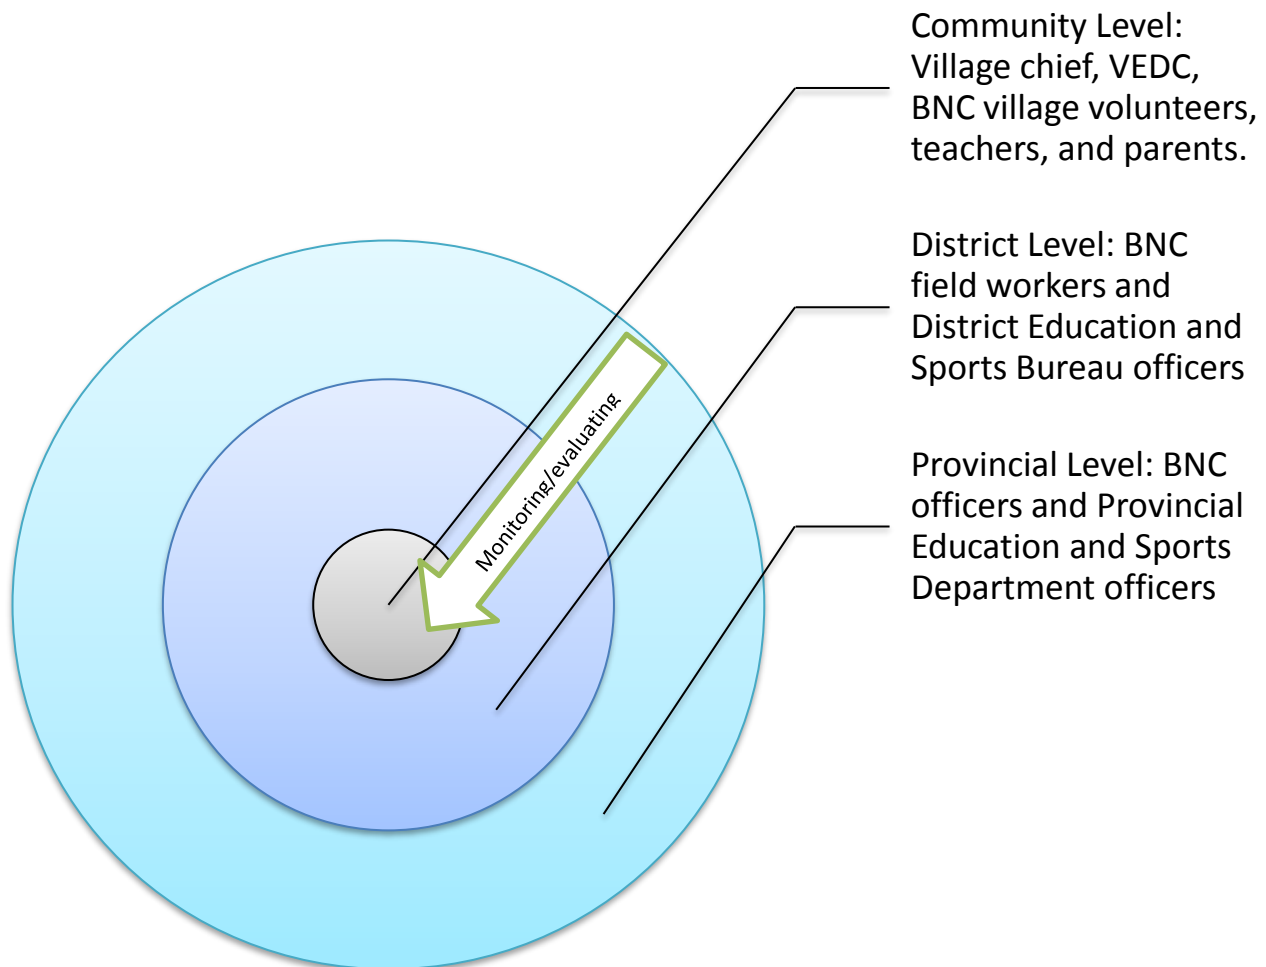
Community Level: Village chief, VEDC, BNC village volunteers, teachers, and parents.

District Level: BNC field workers and District Education and Sports Bureau officers

Provincial Level: BNC officers and Provincial Education and Sports Department officers

Monitoring/evaluating